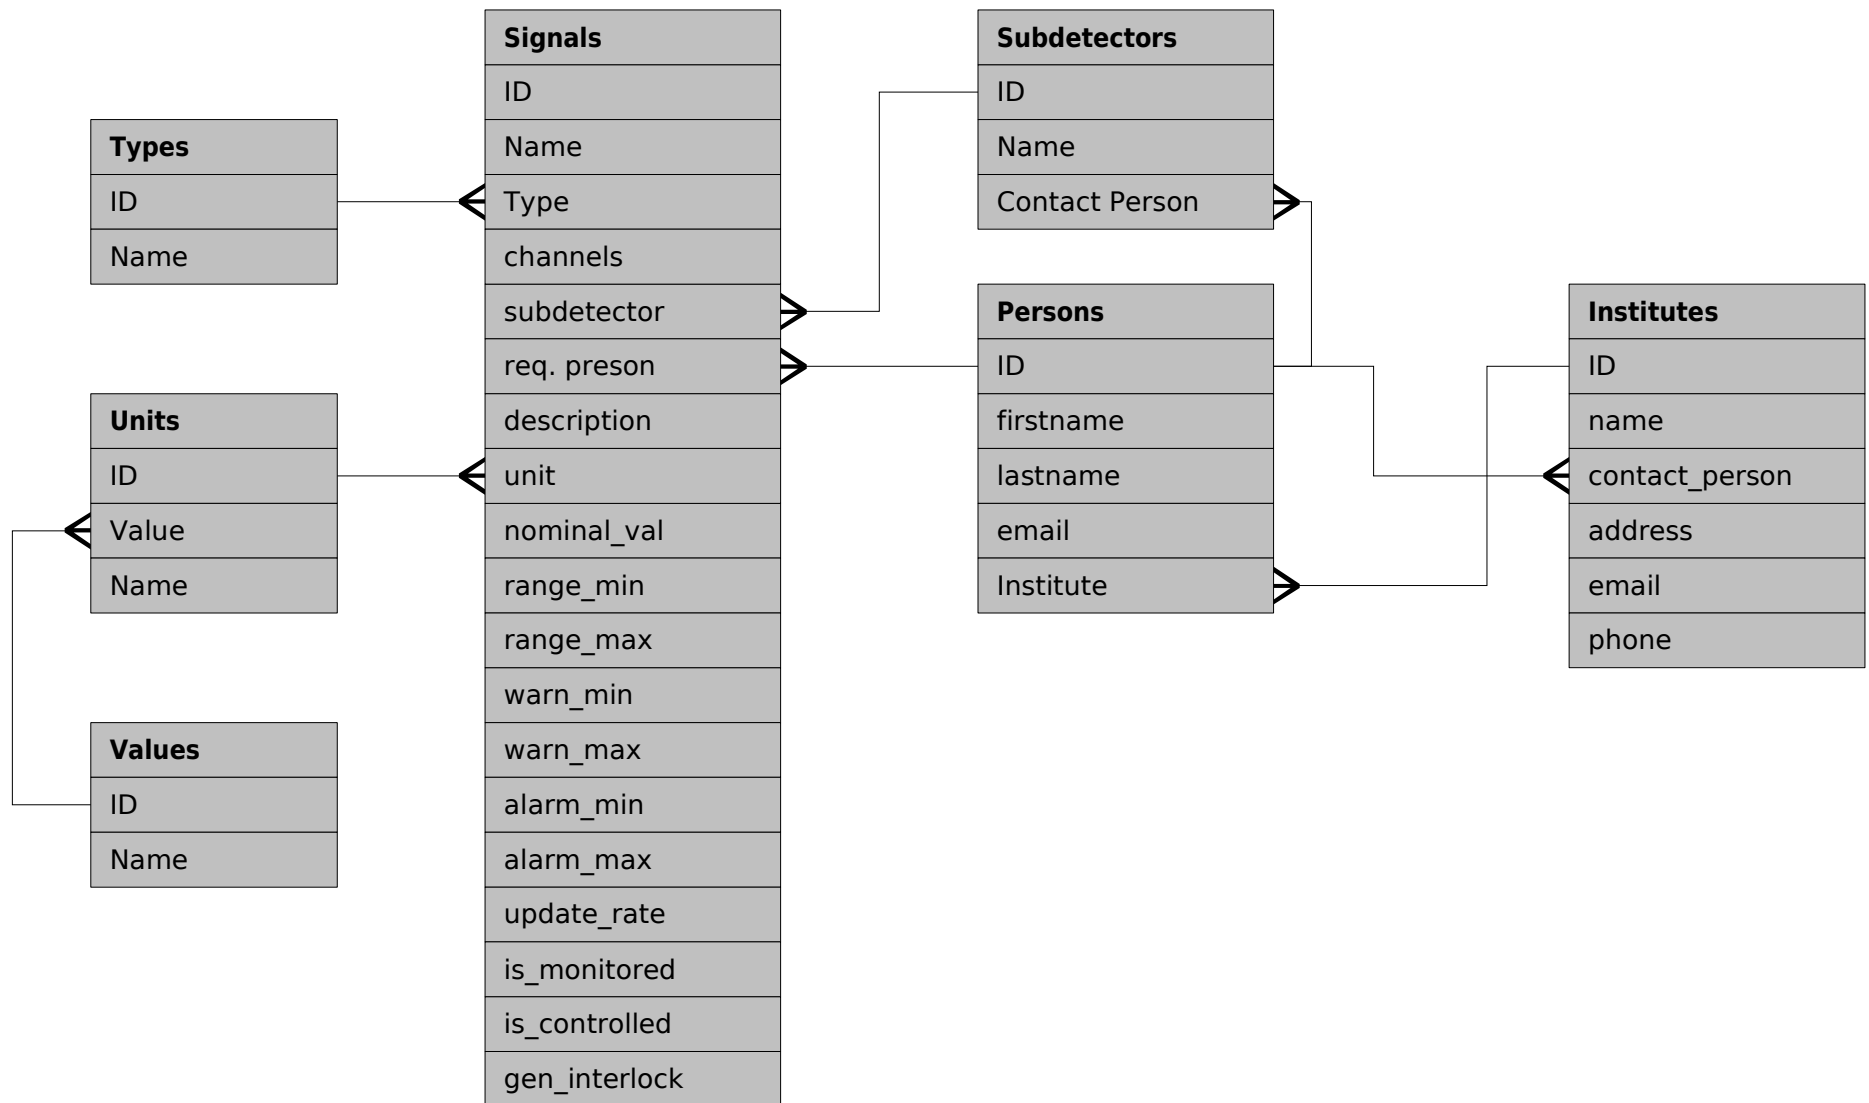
| Types |
|---|
| ID |
| Name |

| Units |
|---|
| ID |
| Value |
| Name |

| Values |
|---|
| ID |
| Name |

| Signals |
|---|
| ID |
| Name |
| Type |
| channels |
| subdetector |
| req. preson |
| description |
| unit |
| nominal_val |
| range_min |
| range_max |
| warn_min |
| warn_max |
| alarm_min |
| alarm_max |
| update_rate |
| is_monitored |
| is_controlled |
| gen_interlock |

| Subdetectors |
|---|
| ID |
| Name |
| Contact Person |

| Persons |
|---|
| ID |
| firstname |
| lastname |
| email |
| Institute |

| Institutes |
|---|
| ID |
| name |
| contact_person |
| address |
| email |
| phone |